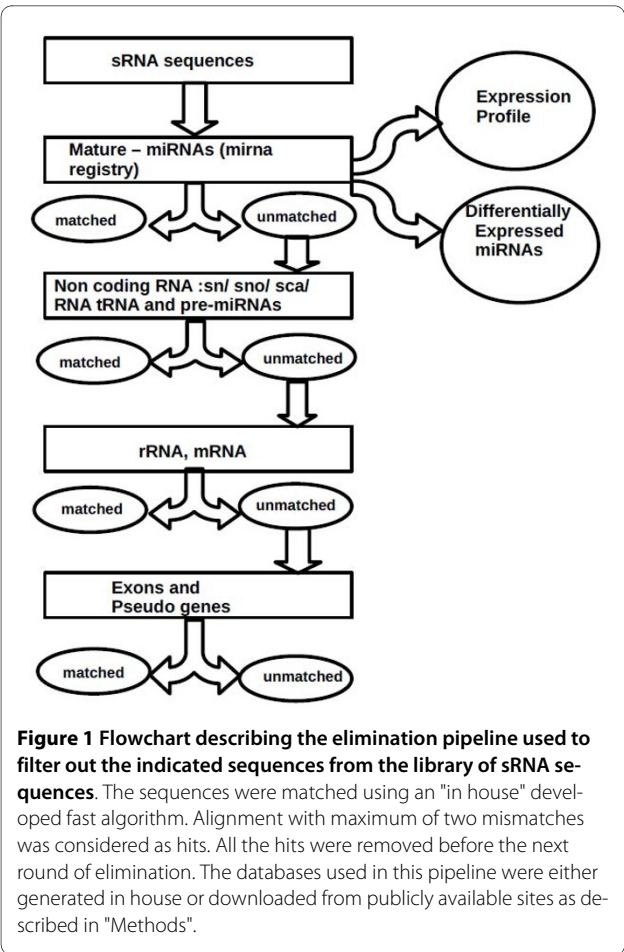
sRNA sequences

Mature – miRNAs (mirna registry)

Expression Profile

Differentially Expressed miRNAs

matched

unmatched

Non coding RNA :sn/ sno/ sca/ RNA tRNA and pre-miRNAs

matched

unmatched

rRNA, mRNA

matched

unmatched

Exons and Pseudo genes

matched

unmatched

**Figure 1 Flowchart describing the elimination pipeline used to filter out the indicated sequences from the library of sRNA sequences**. The sequences were matched using an "in house" developed fast algorithm. Alignment with maximum of two mismatches was considered as hits. All the hits were removed before the next round of elimination. The databases used in this pipeline were either generated in house or downloaded from publicly available sites as described in "Methods".